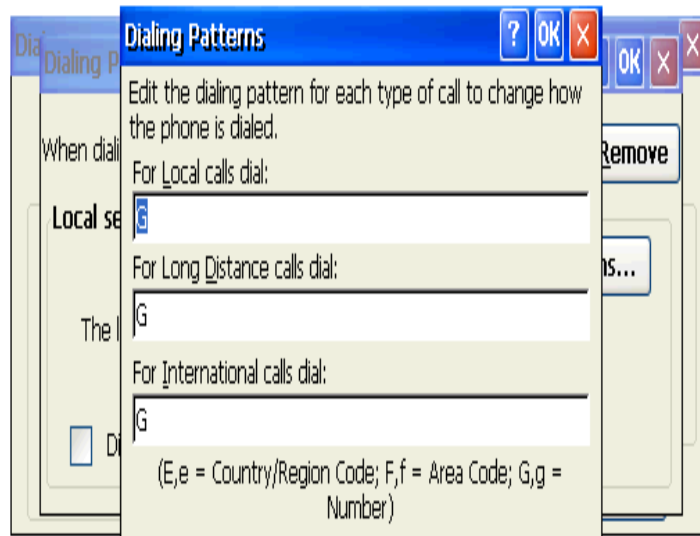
Dia

Dialing P

When diali

Local se

The l

Di

Remove

ns...

OK

Dialing Patterns

? OK X

Edit the dialing pattern for each type of call to change how the phone is dialed.

For Local calls dial:

G

For Long Distance calls dial:

G

For International calls dial:

G

(E,e = Country/Region Code; F,f = Area Code; G,g = Number)